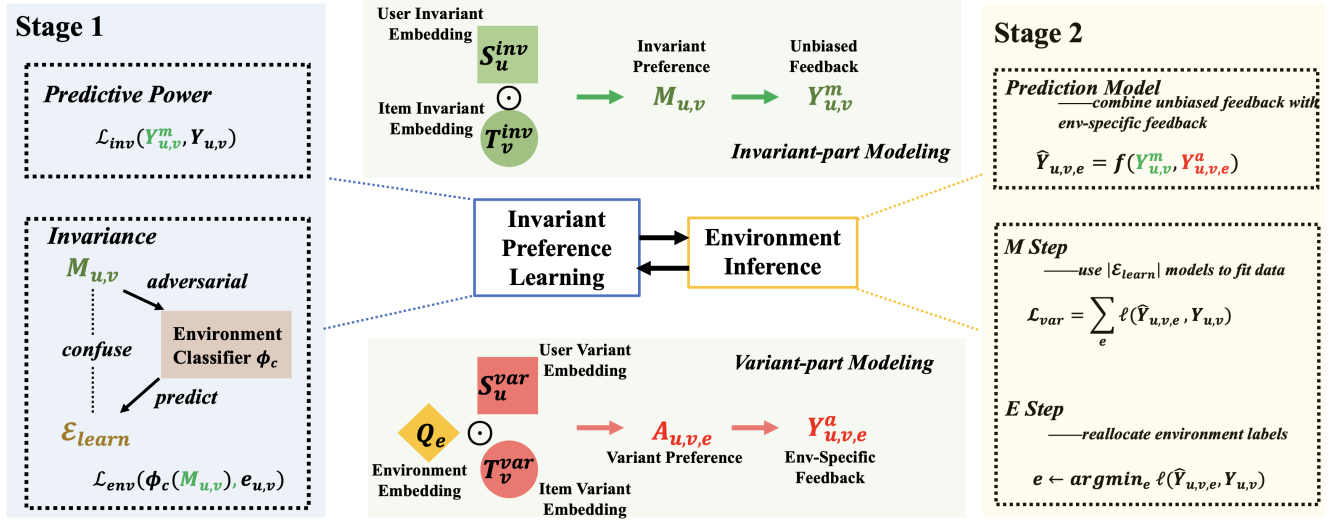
Stage 1

Predictive Power

$\mathcal{L}_{inv}(Y^{m}_{u,v}, Y_{u,v})$

Invariance

$M_{u,v}$

adversarial

confuse

Environment Classifier $\phi_c$

predict

$\mathcal{E}_{learn}$

$\mathcal{L}_{env}(\phi_c(M_{u,v}), e_{u,v})$

User Invariant Embedding

$S^{inv}_{u}$

$\odot$

Item Invariant Embedding

$T^{inv}_{v}$

Invariant Preference

$M_{u,v}$

Unbiased Feedback

$Y^{m}_{u,v}$

Invariant-part Modeling

Invariant Preference Learning

Environment Inference

User Variant Embedding

$S^{var}_{u}$

Variant-part Modeling

$Q_e$

$\odot$

$T^{var}_{v}$

Environment Embedding

Item Variant Embedding

$A_{u,v,e}$

Variant Preference

$Y^{a}_{u,v,e}$

Env-Specific Feedback

Stage 2

Prediction Model

——combine unbiased feedback with env-specific feedback

$\widehat{Y}_{u,v,e} = f(Y^{m}_{u,v}, Y^{a}_{u,v,e})$

M Step

——use $|\mathcal{E}_{learn}|$ models to fit data

$\mathcal{L}_{var} = \sum_{e} \ell(\widehat{Y}_{u,v,e}, Y_{u,v})$

E Step

——reallocate environment labels

$e \leftarrow argmin_{e}\, \ell(\widehat{Y}_{u,v,e}, Y_{u,v})$